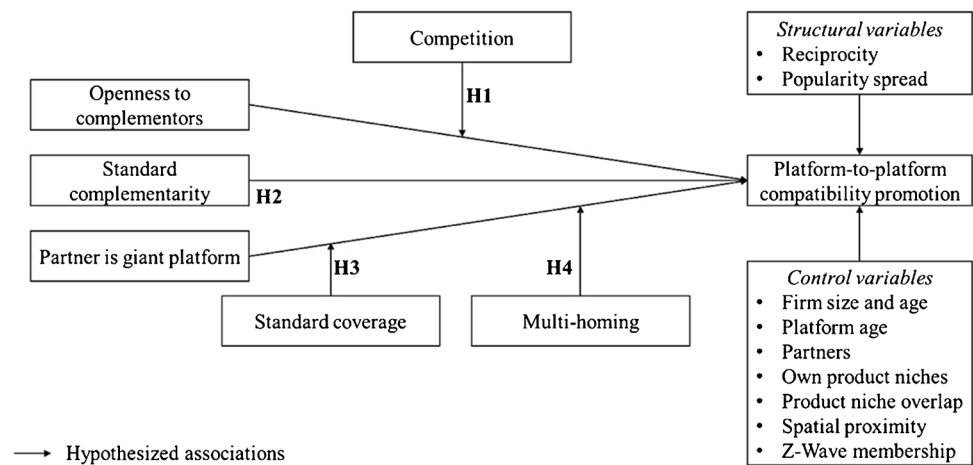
Competition

H1

Openness to complementors

Standard complementarity

H2

Partner is giant platform

H3

Standard coverage

H4

Multi-homing

*Structural variables*
• Reciprocity
• Popularity spread

Platform-to-platform compatibility promotion

*Control variables*
• Firm size and age
• Platform age
• Partners
• Own product niches
• Product niche overlap
• Spatial proximity
• Z-Wave membership

Hypothesized associations